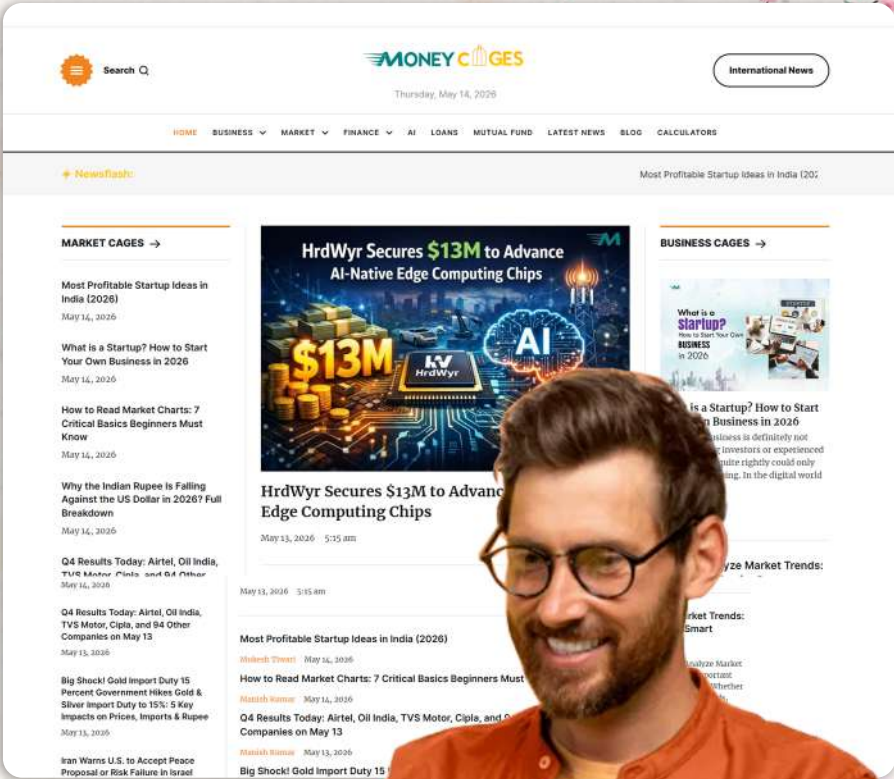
Search

MONEY CAGES

Thursday, May 14, 2026

International News

HOME BUSINESS MARKET FINANCE AI LOANS MUTUAL FUND LATEST NEWS BLOG CALCULATORS

Newsflash:

Most Profitable Startup Ideas in India (20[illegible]

MARKET CAGES →

Most Profitable Startup Ideas in India (2026)

May 14, 2026

What is a Startup? How to Start Your Own Business in 2026

May 14, 2026

How to Read Market Charts: 7 Critical Basics Beginners Must Know

May 14, 2026

Why the Indian Rupee Is Falling Against the US Dollar in 2026? Full Breakdown

May 14, 2026

Q4 Results Today: Airtel, Oil India, TVS Motor, Cipla, and 94 Other

May 13, 2026

Q4 Results Today: Airtel, Oil India, TVS Motor, Cipla, and 94 Other Companies on May 13

May 13, 2026

Big Shock! Gold Import Duty 15 Percent Government Hikes Gold & Silver Import Duty to 15%: 5 Key Impacts on Prices, Imports & Rupee

May 13, 2026

Iran Warns U.S. to Accept Peace Proposal or Risk Failure in Israel

HrdWyr Secures $13M to Advance AI-Native Edge Computing Chips

$13M

HrdWyr

AI

HrdWyr Secures $13M to Advanc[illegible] Edge Computing Chips

May 13, 2026 5:15 am

May 13, 2026 5:15 am

Most Profitable Startup Ideas in India (2026)

Mukesh Tiwari May 14, 2026

How to Read Market Charts: 7 Critical Basics Beginners Must

Manish Kumar May 14, 2026

Q4 Results Today: Airtel, Oil India, TVS Motor, Cipla, and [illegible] Companies on May 13

Manish Kumar May 13, 2026

Big Shock! Gold Import Duty 15 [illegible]

BUSINESS CAGES →

What is a Startup? How to Start Your Own BUSINESS in 2026

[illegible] is a Startup? How to Start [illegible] Business in 2026

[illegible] business is definitely not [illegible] investors or experienced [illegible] quite rightly could only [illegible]. In the digital world

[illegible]yze Market Trends:

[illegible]rket Trends: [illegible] Smart

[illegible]nalyze Market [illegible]portant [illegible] Whether